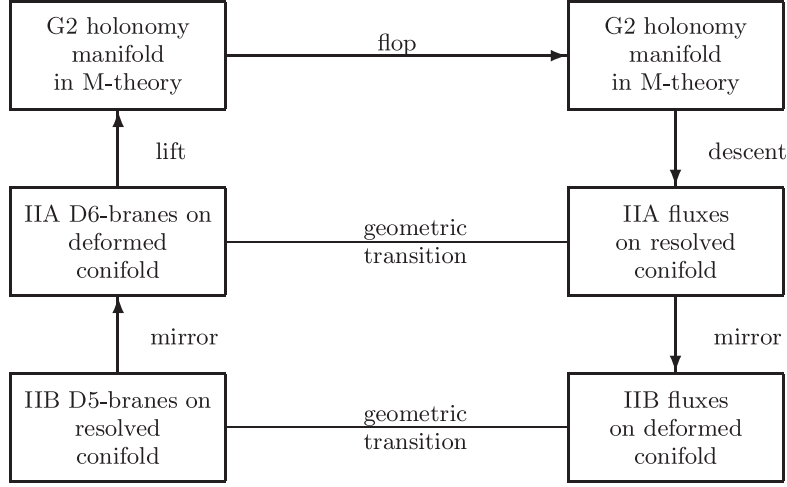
G2 holonomy manifold in M-theory

flop

G2 holonomy manifold in M-theory

lift

descent

IIA D6-branes on deformed conifold

geometric transition

IIA fluxes on resolved conifold

mirror

mirror

IIB D5-branes on resolved conifold

geometric transition

IIB fluxes on deformed conifold